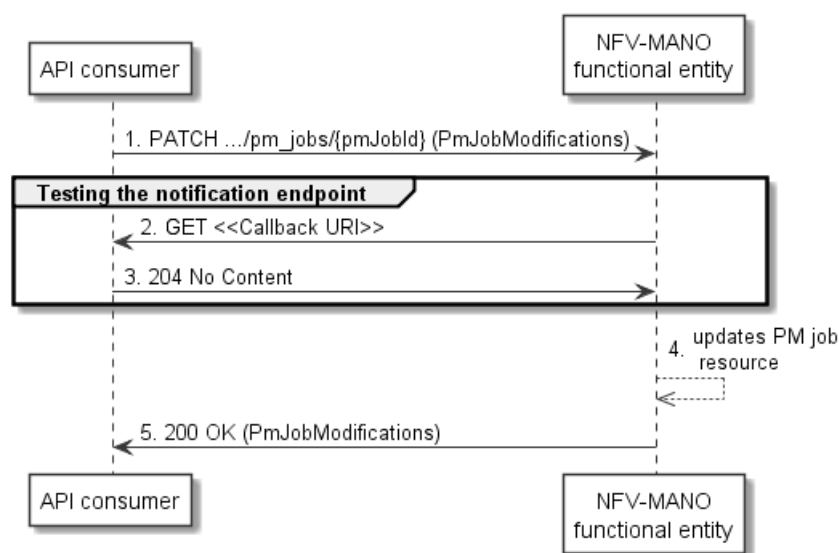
API consumer

NFV-MANO functional entity

1. PATCH .../pm_jobs/{pmJobId} (PmJobModifications)

Testing the notification endpoint

2. GET <<Callback URI>>

3. 204 No Content

4. updates PM job resource

5. 200 OK (PmJobModifications)

API consumer

NFV-MANO functional entity